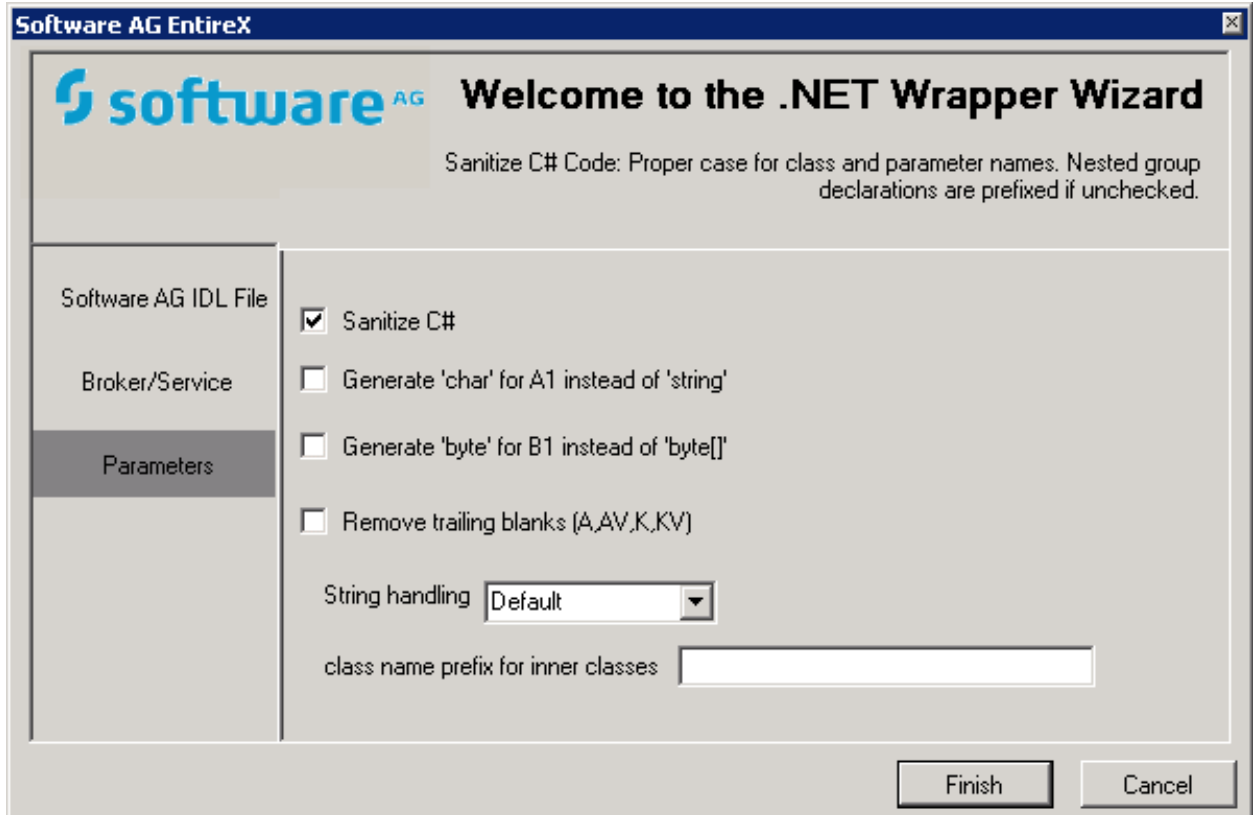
Software AG EntireX

software AG

Welcome to the .NET Wrapper Wizard

Sanitize C# Code: Proper case for class and parameter names. Nested group declarations are prefixed if unchecked.

Software AG IDL File

Broker/Service

Parameters

Sanitize C#

Generate 'char' for A1 instead of 'string'

Generate 'byte' for B1 instead of 'byte[]'

Remove trailing blanks (A,AV,K,KV)

String handling Default

class name prefix for inner classes

Finish

Cancel